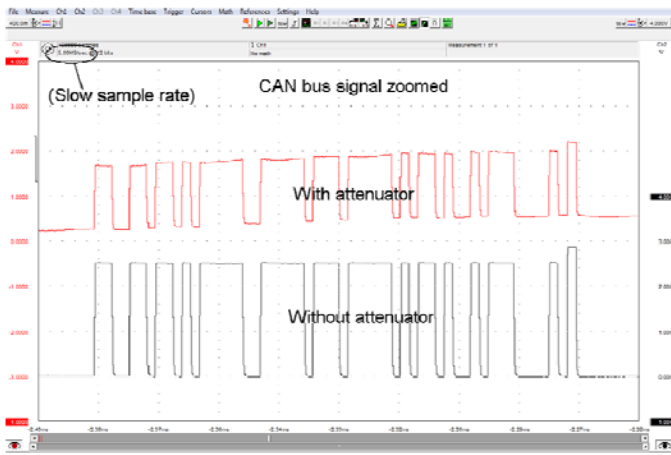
File Measure Ch1 Ch2 Ch3 Ch4 Time base Trigger Cursors Math References Settings Help

4.000V

Ch1
V

5.MHz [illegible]

1 Ch1
No math

Measurement 1 of 1

(Slow sample rate)

CAN bus signal zoomed

With attenuator

Without attenuator

4.0000
3.0000
2.0000
1.0000
0.0000
-1.0000
-2.0000
-3.0000
-4.0000

-0.40ms -0.39ms -0.37ms -0.36ms -0.34ms -0.33ms -0.32ms -0.30ms -0.29ms -0.27ms -0.26ms